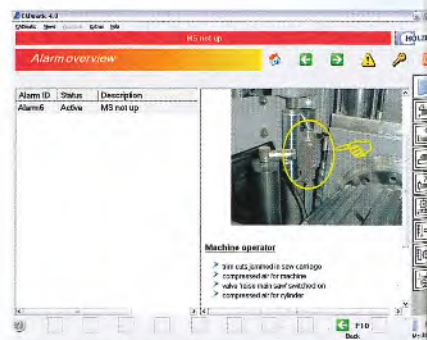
CNCwork 4.3

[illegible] View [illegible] Extras Info

MS not up

HOL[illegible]

Alarm overview

| Alarm ID | Status | Description |
|---|---|---|
| Alarm6 | Active | MS not up |

Machine operator

trim cuts jammed in saw carriage

compressed air for machine

valve 'raise main saw' switched on

compressed air for cylinder

F10

Back